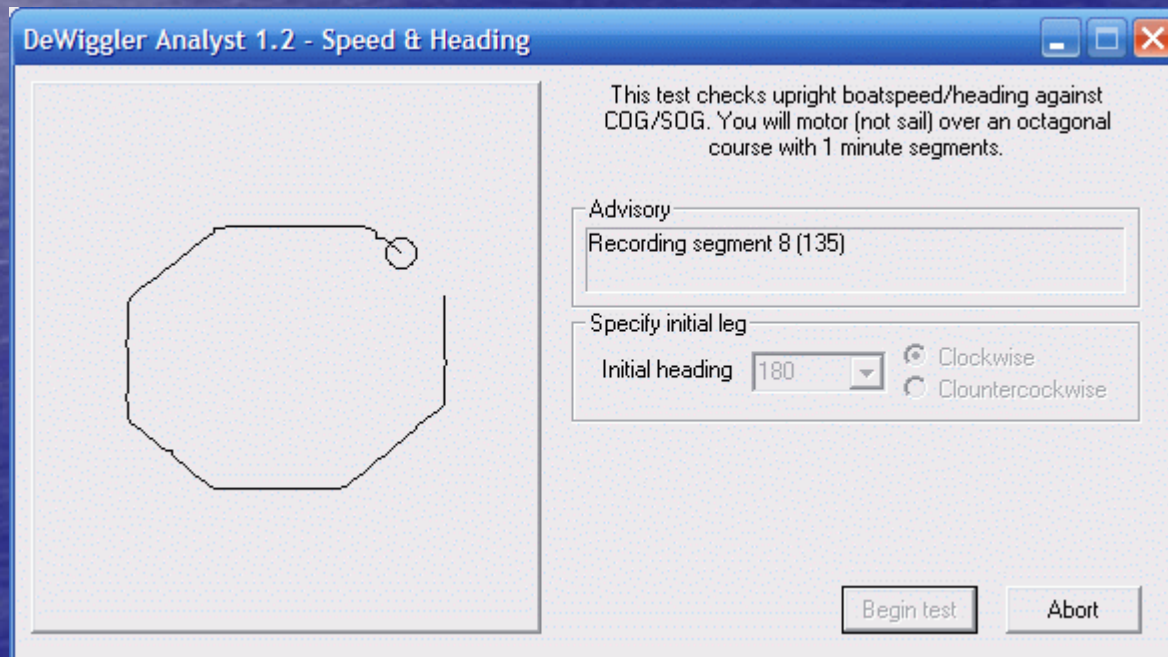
DeWiggler Analyst 1.2 - Speed & Heading

This test checks upright boatspeed/heading against COG/SOG. You will motor (not sail) over an octagonal course with 1 minute segments.

Advisory
Recording segment 8 (135)

Specify initial leg
Initial heading 180
Clockwise
Clountercockwise

Begin test
Abort